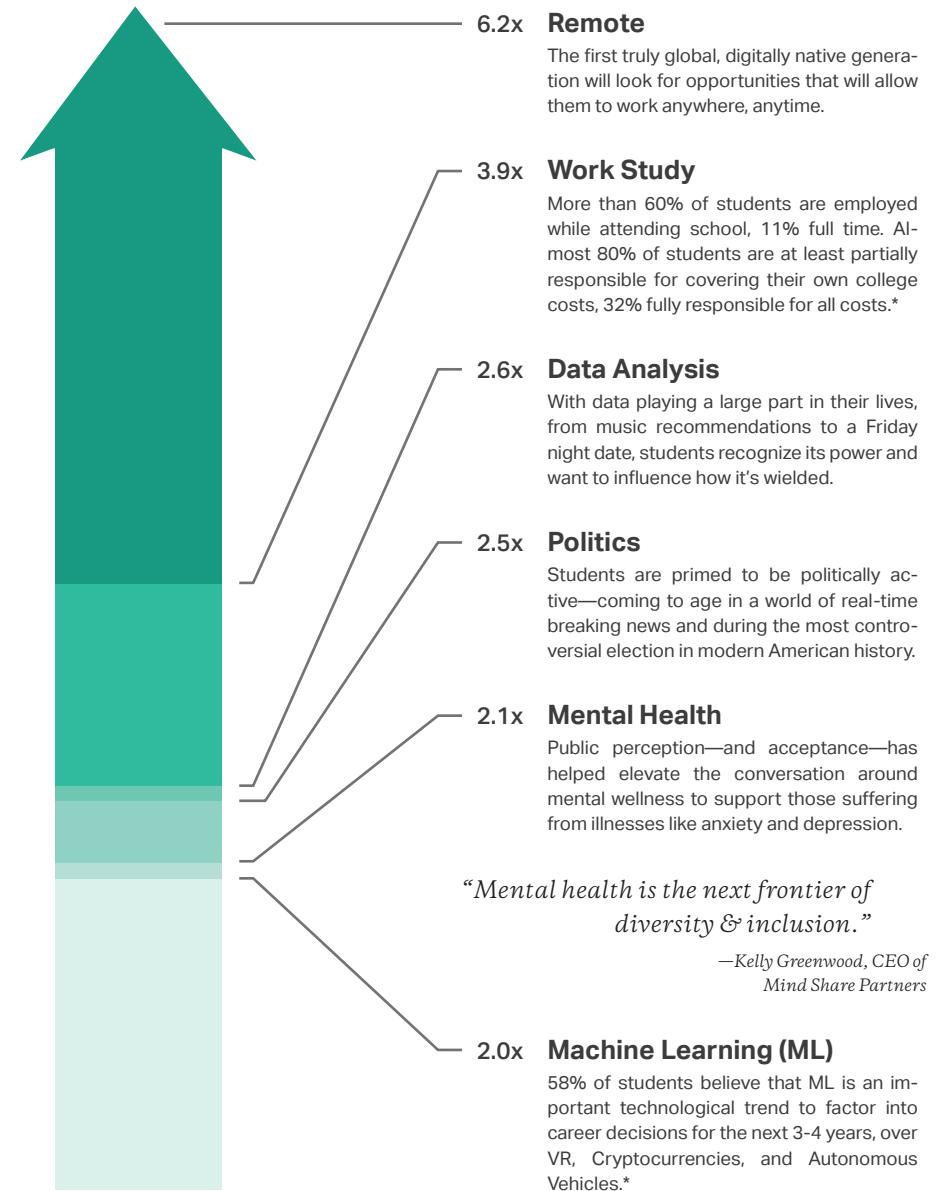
6.2x Remote

The first truly global, digitally native generation will look for opportunities that will allow them to work anywhere, anytime.

3.9x Work Study

More than 60% of students are employed while attending school, 11% full time. Almost 80% of students are at least partially responsible for covering their own college costs, 32% fully responsible for all costs.*

2.6x Data Analysis

With data playing a large part in their lives, from music recommendations to a Friday night date, students recognize its power and want to influence how it's wielded.

2.5x Politics

Students are primed to be politically active—coming to age in a world of real-time breaking news and during the most controversial election in modern American history.

2.1x Mental Health

Public perception—and acceptance—has helped elevate the conversation around mental wellness to support those suffering from illnesses like anxiety and depression.

"Mental health is the next frontier of diversity & inclusion."

—Kelly Greenwood, CEO of Mind Share Partners

2.0x Machine Learning (ML)

58% of students believe that ML is an important technological trend to factor into career decisions for the next 3-4 years, over VR, Cryptocurrencies, and Autonomous Vehicles.*